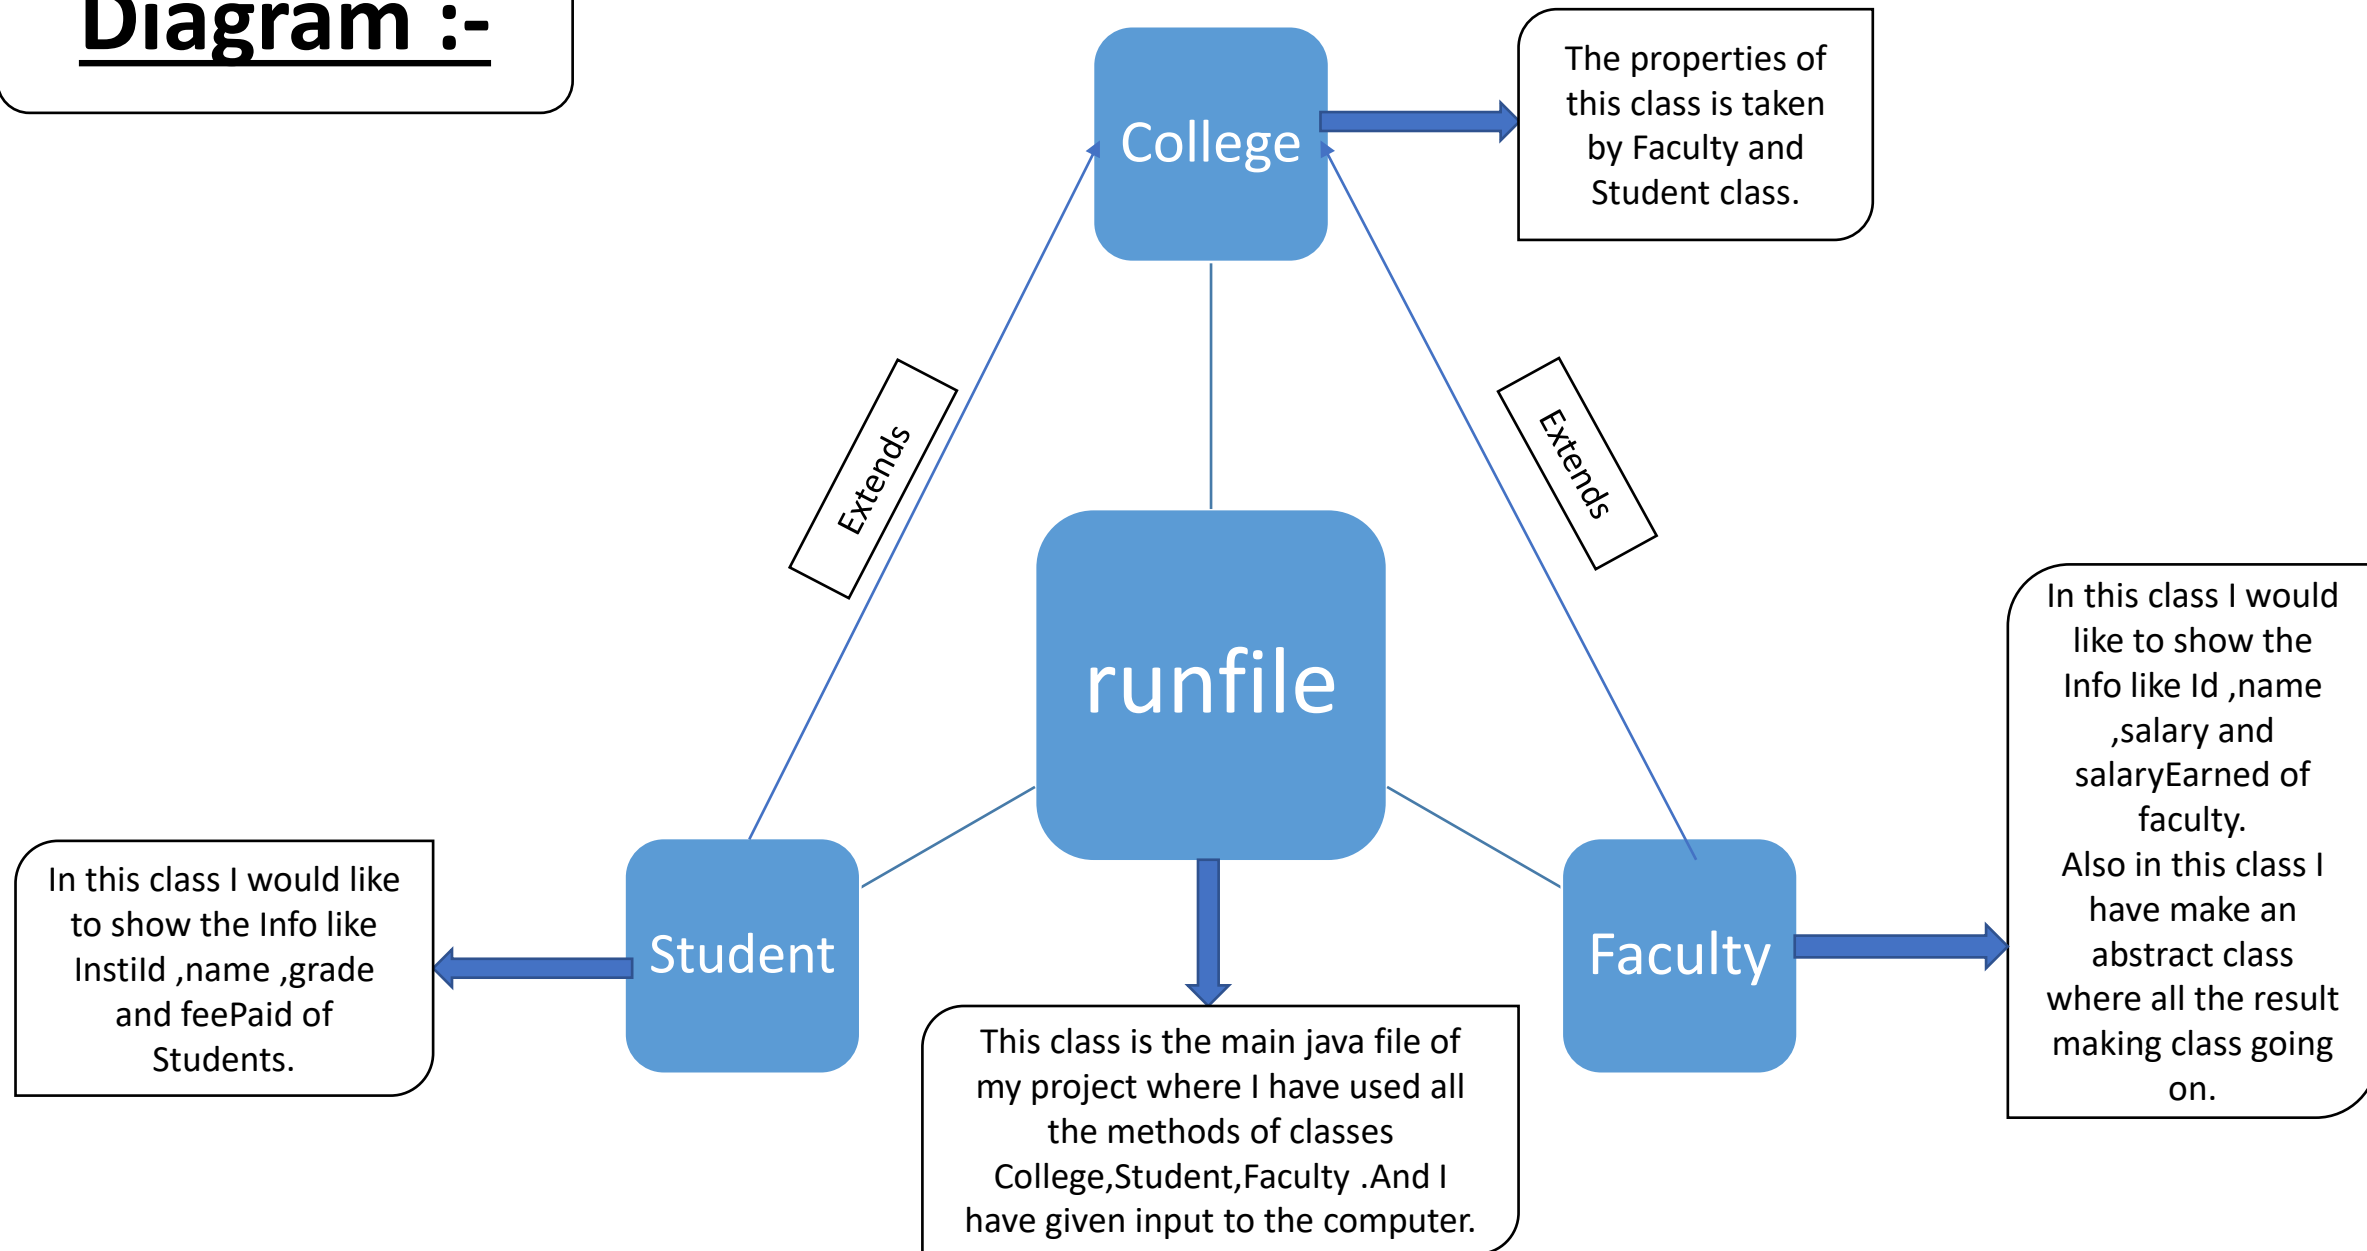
Diagram :-

College

The properties of this class is taken by Faculty and Student class.

Extends

Extends

runfile

In this class I would like to show the Info like Id ,name ,salary and salaryEarned of faculty.
Also in this class I have make an abstract class where all the result making class going on.

In this class I would like to show the Info like InstiId ,name ,grade and feePaid of Students.

Student

Faculty

This class is the main java file of my project where I have used all the methods of classes College,Student,Faculty .And I have given input to the computer.